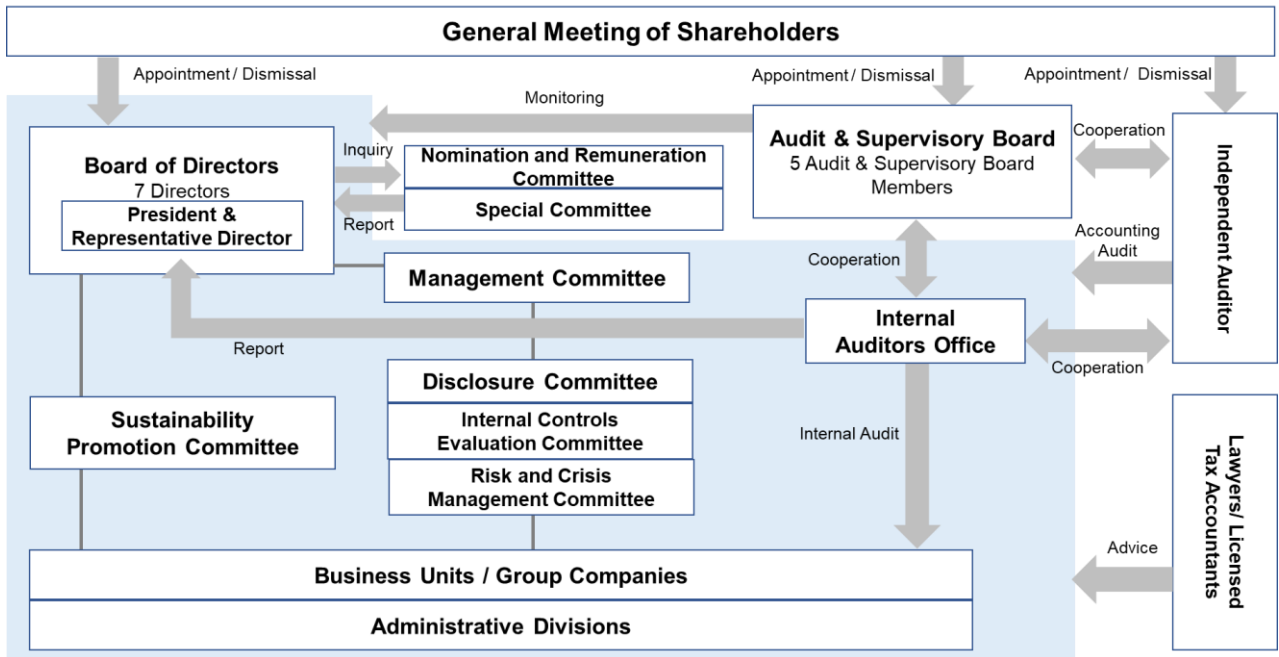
General Meeting of Shareholders

Appointment / Dismissal

Appointment / Dismissal

Appointment / Dismissal

Monitoring

Board of Directors
7 Directors

President & Representative Director

Inquiry

Report

Nomination and Remuneration Committee

Special Committee

Audit & Supervisory Board
5 Audit & Supervisory Board Members

Cooperation

Independent Auditor

Accounting Audit

Cooperation

Management Committee

Internal Auditors Office

Cooperation

Report

Disclosure Committee

Internal Controls Evaluation Committee

Risk and Crisis Management Committee

Sustainability Promotion Committee

Internal Audit

Lawyers/ Licensed Tax Accountants

Advice

Business Units / Group Companies

Administrative Divisions